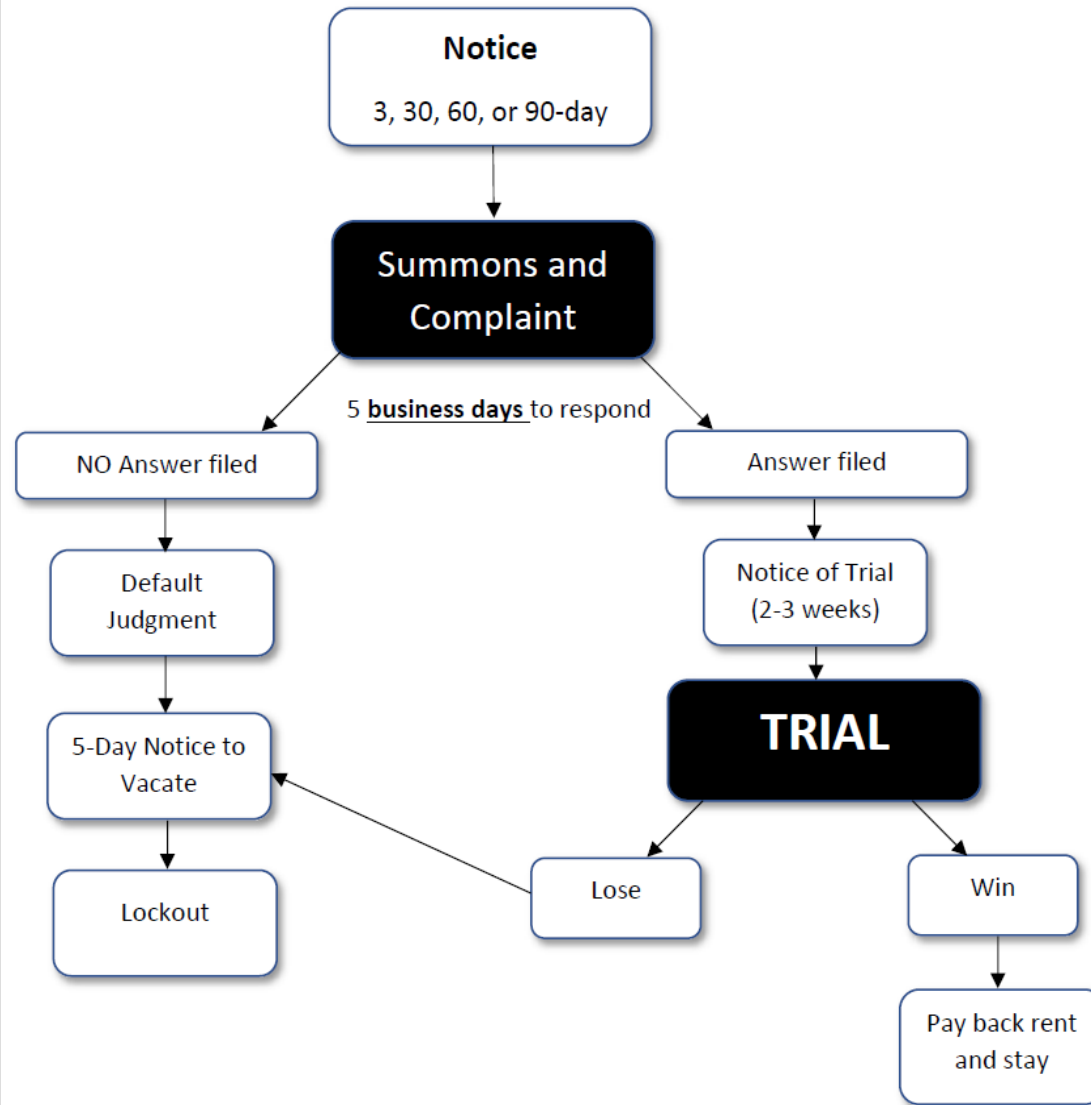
Notice

3, 30, 60, or 90-day

Summons and Complaint

5 **business days** to respond

NO Answer filed

Answer filed

Default Judgment

Notice of Trial (2-3 weeks)

5-Day Notice to Vacate

TRIAL

Lockout

Lose

Win

Pay back rent and stay